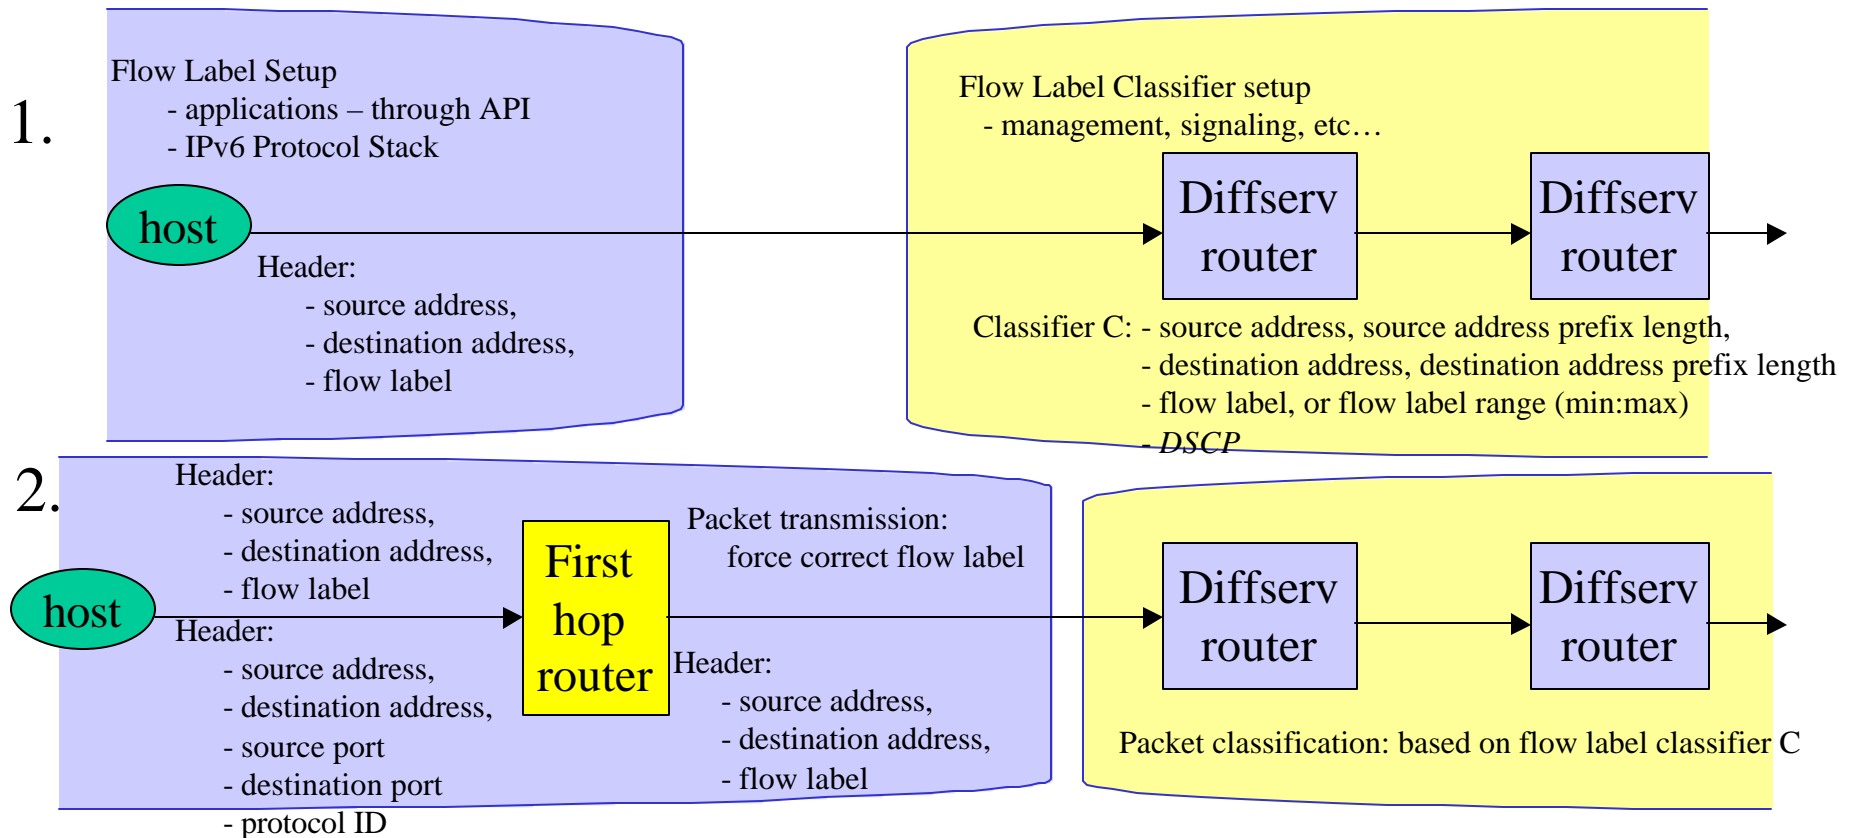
1.

Flow Label Setup
- applications – through API
- IPv6 Protocol Stack

host

Header:
- source address,
- destination address,
- flow label

Flow Label Classifier setup
- management, signaling, etc…

Diffserv router

Diffserv router

Classifier C: - source address, source address prefix length,
- destination address, destination address prefix length
- flow label, or flow label range (min:max)
- *DSCP*

2.

Header:
- source address,
- destination address,
- flow label

host

Header:
- source address,
- destination address,
- source port
- destination port
- protocol ID

First hop router

Packet transmission:
force correct flow label

Header:
- source address,
- destination address,
- flow label

Diffserv router

Diffserv router

Packet classification: based on flow label classifier C